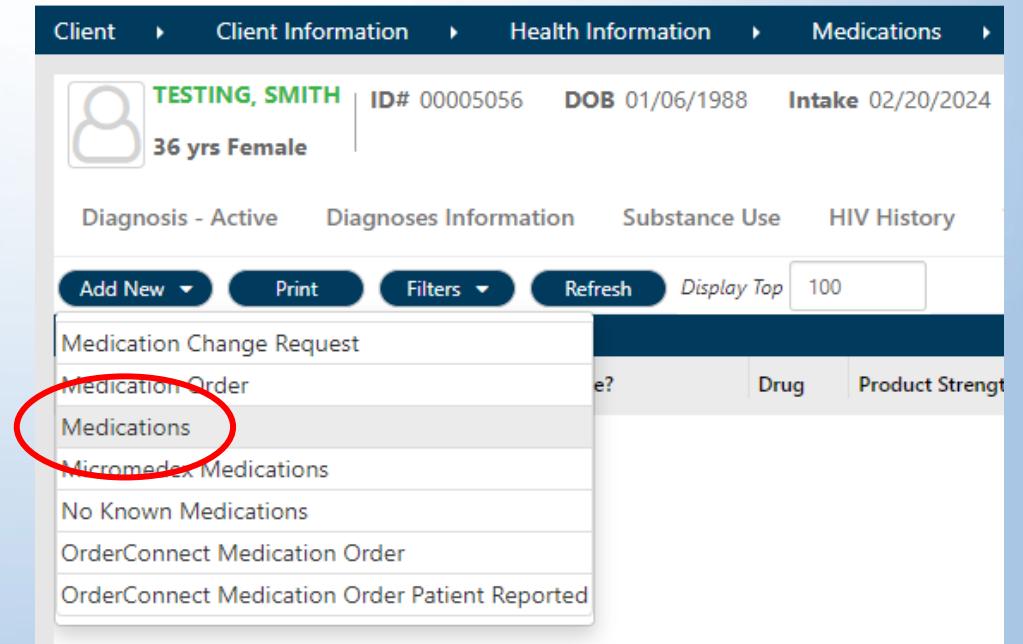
Client ▸ Client Information ▸ Health Information ▸ Medications ▸

TESTING, SMITH
36 yrs Female

ID# 00005056 DOB 01/06/1988 Intake 02/20/2024

Diagnosis - Active Diagnoses Information Substance Use HIV History

Add New ▾ Print Filters ▾ Refresh Display Top 100

Medication Change Request
Medication Order
Medications
Micromedex Medications
No Known Medications
OrderConnect Medication Order
OrderConnect Medication Order Patient Reported

e? Drug Product Strengt